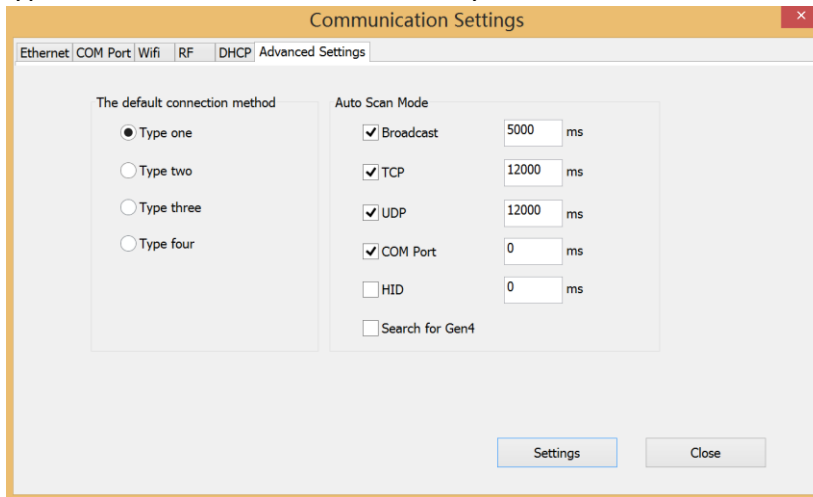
Communication Settings

Ethernet COM Port Wifi RF DHCP Advanced Settings

The default connection method

Type one

Type two

Type three

Type four

Auto Scan Mode

Broadcast 5000 ms

TCP 12000 ms

UDP 12000 ms

COM Port 0 ms

HID 0 ms

Search for Gen4

Settings

Close